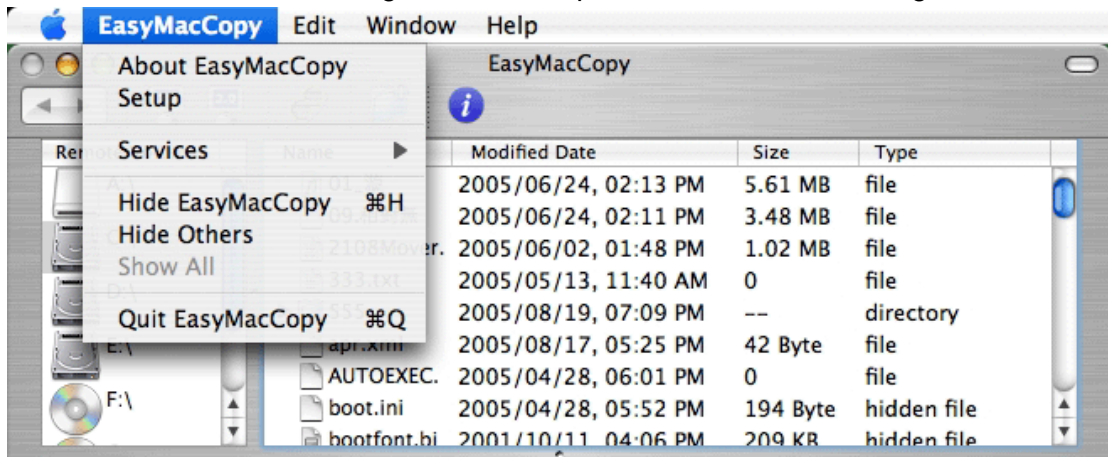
EasyMacCopy Edit Window Help

About EasyMacCopy
Setup

Services ▶

Hide EasyMacCopy ⌘H
Hide Others
Show All

Quit EasyMacCopy ⌘Q

EasyMacCopy

Remo

E:\

F:\

Name

| Name | Modified Date | Size | Type |
|---|---|---|---|
| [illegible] | 2005/06/24, 02:13 PM | 5.61 MB | file |
| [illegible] | 2005/06/24, 02:11 PM | 3.48 MB | file |
| 2108Mover. | 2005/06/02, 01:48 PM | 1.02 MB | file |
| 333.txt | 2005/05/13, 11:40 AM | 0 | file |
| 655 | 2005/08/19, 07:09 PM | -- | directory |
| apr.xml | 2005/08/17, 05:25 PM | 42 Byte | file |
| AUTOEXEC. | 2005/04/28, 06:01 PM | 0 | file |
| boot.ini | 2005/04/28, 05:52 PM | 194 Byte | hidden file |
| bootfont.bi | 2001/10/11, 04:06 PM | 209 KB | hidden file |